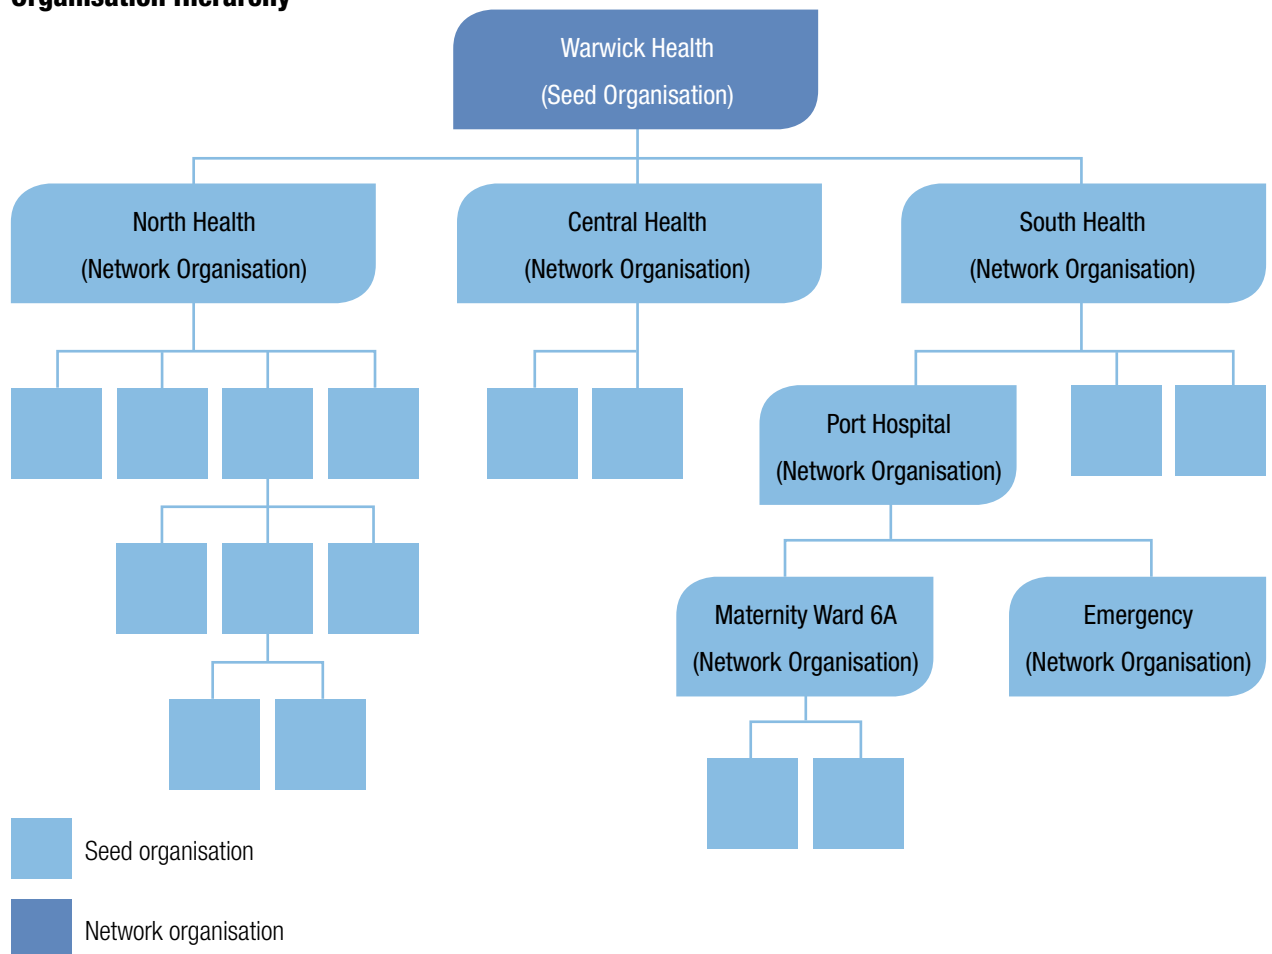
Organisation hierarchy

Warwick Health
(Seed Organisation)

North Health
(Network Organisation)

Central Health
(Network Organisation)

South Health
(Network Organisation)

Port Hospital
(Network Organisation)

Maternity Ward 6A
(Network Organisation)

Emergency
(Network Organisation)

Seed organisation

Network organisation